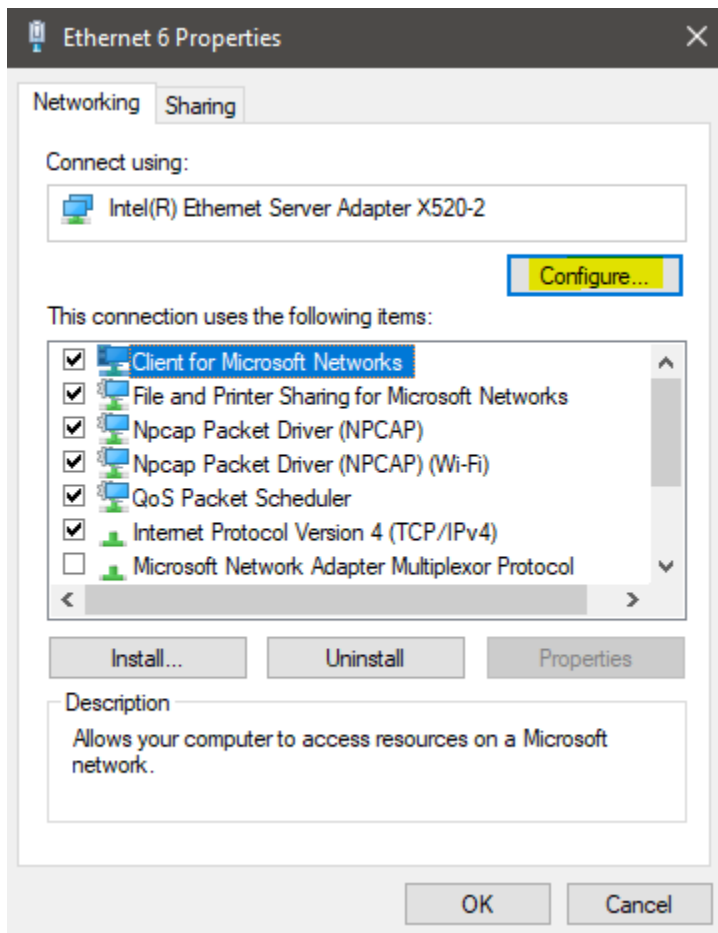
Ethernet 6 Properties

Networking Sharing

Connect using:

Intel(R) Ethernet Server Adapter X520-2

Configure...

This connection uses the following items:

Client for Microsoft Networks
File and Printer Sharing for Microsoft Networks
Npcap Packet Driver (NPCAP)
Npcap Packet Driver (NPCAP) (Wi-Fi)
QoS Packet Scheduler
Internet Protocol Version 4 (TCP/IPv4)
Microsoft Network Adapter Multiplexor Protocol

Install... Uninstall Properties

Description

Allows your computer to access resources on a Microsoft network.

OK Cancel